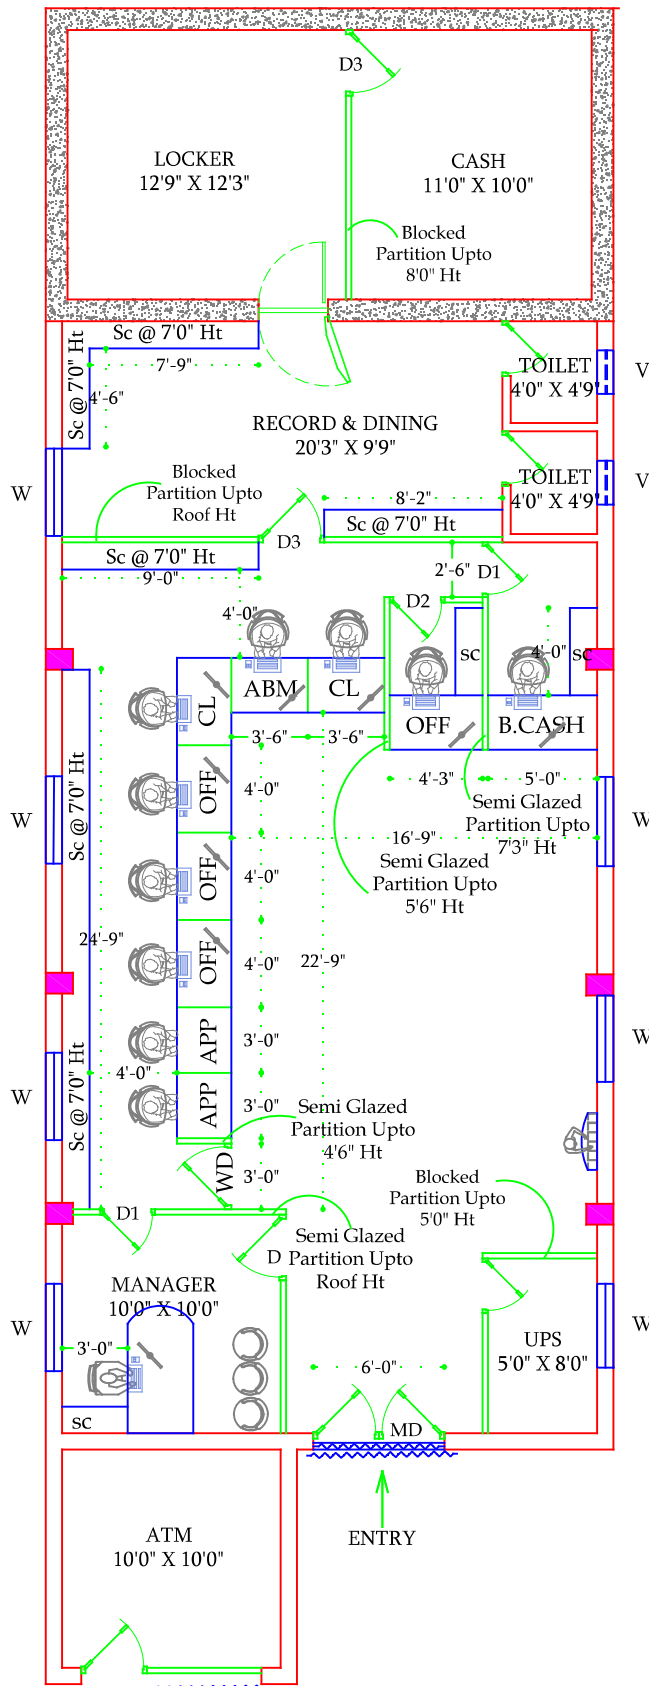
D3

LOCKER
12'9" X 12'3"

CASH
11'0" X 10'0"

Blocked
Partition Upto
8'0" Ht

Sc @ 7'0" Ht

Sc @ 7'0" Ht

7'-9"

4'-6"

TOILET
4'0" X 4'9"

V

RECORD & DINING
20'3" X 9'9"

TOILET
4'0" X 4'9"

V

W

Blocked
Partition Upto
Roof Ht

D3

8'-2"

Sc @ 7'0" Ht

Sc @ 7'0" Ht

9'-0"

2'-6"

D1

4'-0"

D2

SC

4'-0"

SC

ABM

CL

OFF

B.CASH

CL

3'-6"

3'-6"

OFF

4'-0"

4'-3"

5'-0"

Semi Glazed
Partition Upto
7'3" Ht

W

W

Sc @ 7'0" Ht

16'-9"

OFF

4'-0"

Semi Glazed
Partition Upto
5'6" Ht

24'-9"

OFF

4'-0"

22'-9"

W

APP

3'-0"

W

Sc @ 7'0" Ht

4'-0"

APP

3'-0"

Semi Glazed
Partition Upto
4'6" Ht

WD

3'-0"

Blocked
Partition Upto
5'0" Ht

D1

Semi Glazed
D Partition Upto
Roof Ht

MANAGER
10'0" X 10'0"

W

UPS
5'0" X 8'0"

W

3'-0"

6'-0"

SC

MD

ATM
10'0" X 10'0"

ENTRY